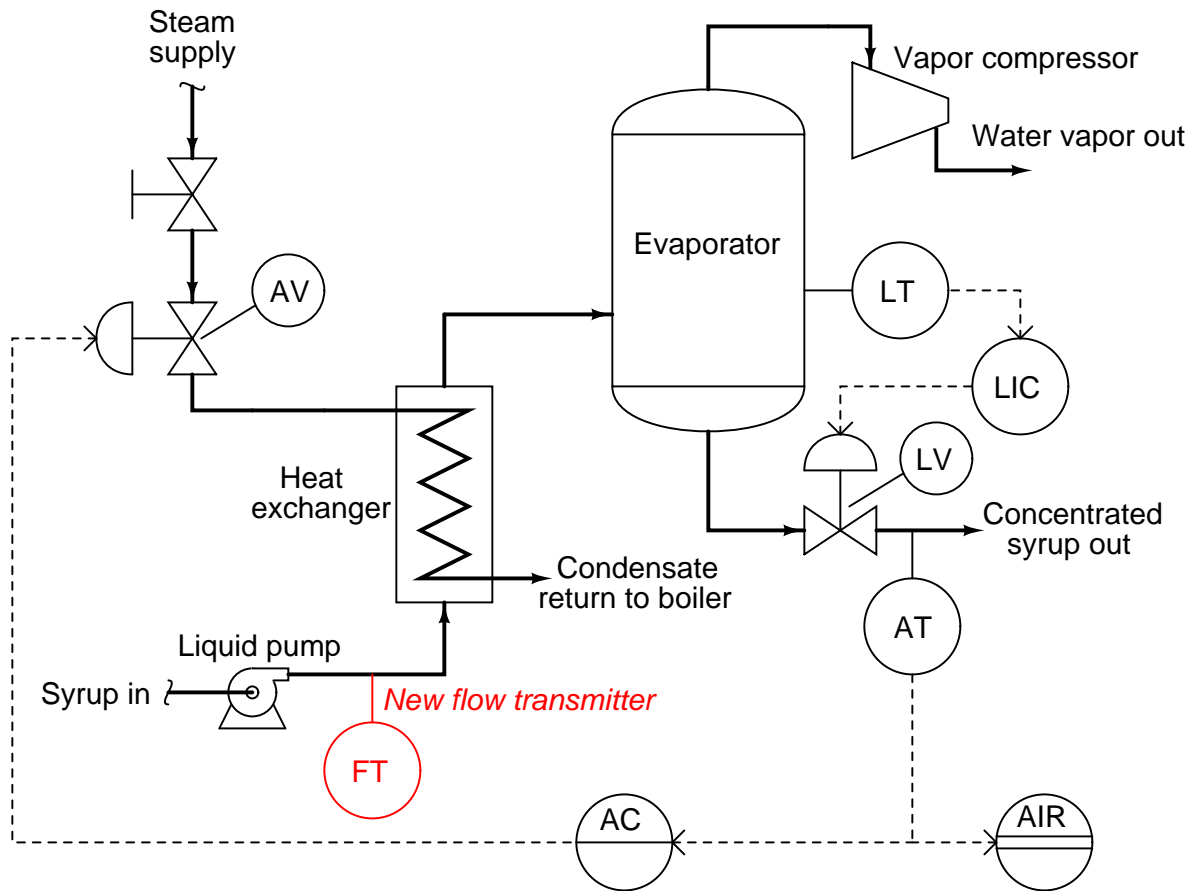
Steam supply

Vapor compressor

Water vapor out

Evaporator

AV

LT

LIC

LV

Heat exchanger

Concentrated syrup out

Condensate return to boiler

AT

Liquid pump

Syrup in

New flow transmitter

FT

AC

AIR